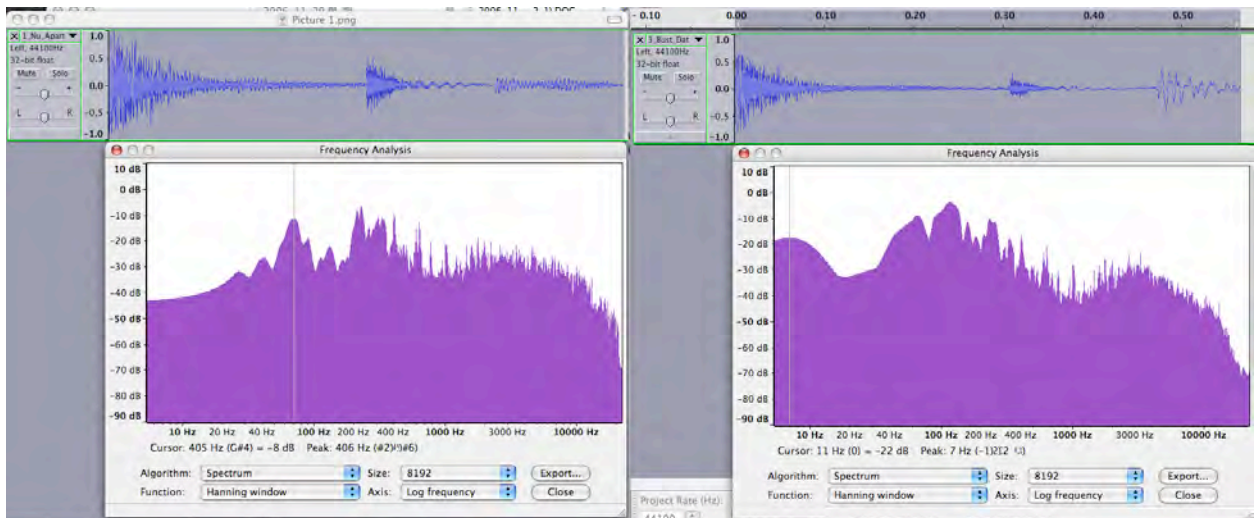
Picture 1.png

1_Nu_Apart
Left, 44100Hz
32-bit float
Mute Solo
L R
1.0
0.5
0.0
-0.5
-1.0

-0.10 0.00 0.10 0.20 0.30 0.40 0.50

3_Bust_Dat
Left, 44100Hz
32-bit float
Mute Solo
L R
1.0
0.5
0.0
-0.5
-1.0

Frequency Analysis

10 dB
0 dB
-10 dB
-20 dB
-30 dB
-40 dB
-50 dB
-60 dB
-70 dB
-80 dB
-90 dB
10 Hz 20 Hz 40 Hz 100 Hz 200 Hz 400 Hz 1000 Hz 3000 Hz 10000 Hz
Cursor: 405 Hz (G#4) = -8 dB Peak: 406 Hz (#2)(#6)
Algorithm: Spectrum Size: 8192 Export...
Function: Hanning window Axis: Log frequency Close

Project Rate (Hz):
44100

Frequency Analysis

10 dB
0 dB
-10 dB
-20 dB
-30 dB
-40 dB
-50 dB
-60 dB
-70 dB
-80 dB
-90 dB
10 Hz 20 Hz 40 Hz 100 Hz 200 Hz 400 Hz 1000 Hz 3000 Hz 10000 Hz
Cursor: 11 Hz (0) = -22 dB Peak: 7 Hz (-1)212 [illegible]
Algorithm: Spectrum Size: 8192 Export...
Function: Hanning window Axis: Log frequency Close